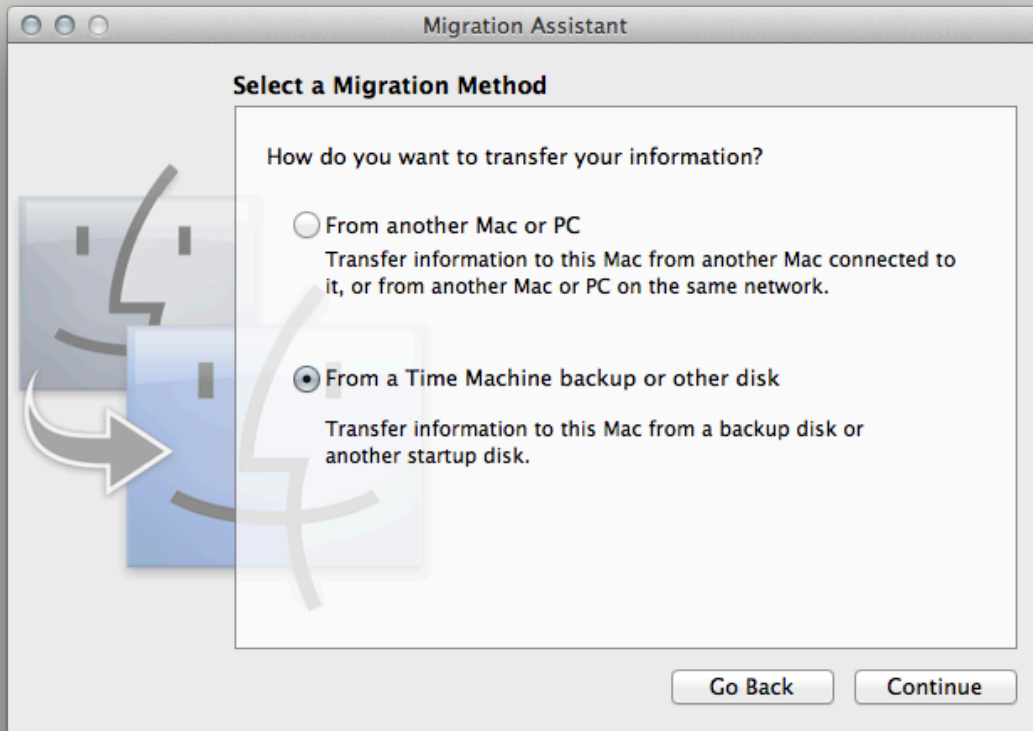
Migration Assistant

Select a Migration Method

How do you want to transfer your information?

From another Mac or PC

Transfer information to this Mac from another Mac connected to it, or from another Mac or PC on the same network.

From a Time Machine backup or other disk

Transfer information to this Mac from a backup disk or another startup disk.

Go Back

Continue